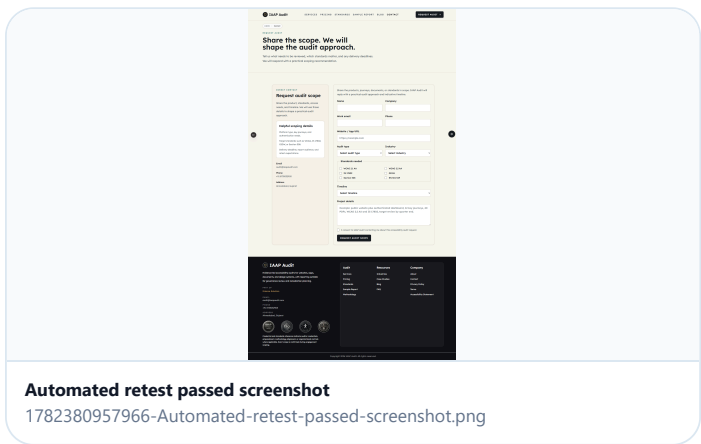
IAAP Audit

Share the scope. We will shape the audit approach.

Request audit scope

Helpful scoping details

Name

Company

Work email

Phone

Audit type

Industry

Priority

Project details

REQUEST AUDIT SCOPE

IAAP Audit

Audit

Resources

Company

Automated retest passed screenshot

1782380957966-Automated-retest-passed-screenshot.png